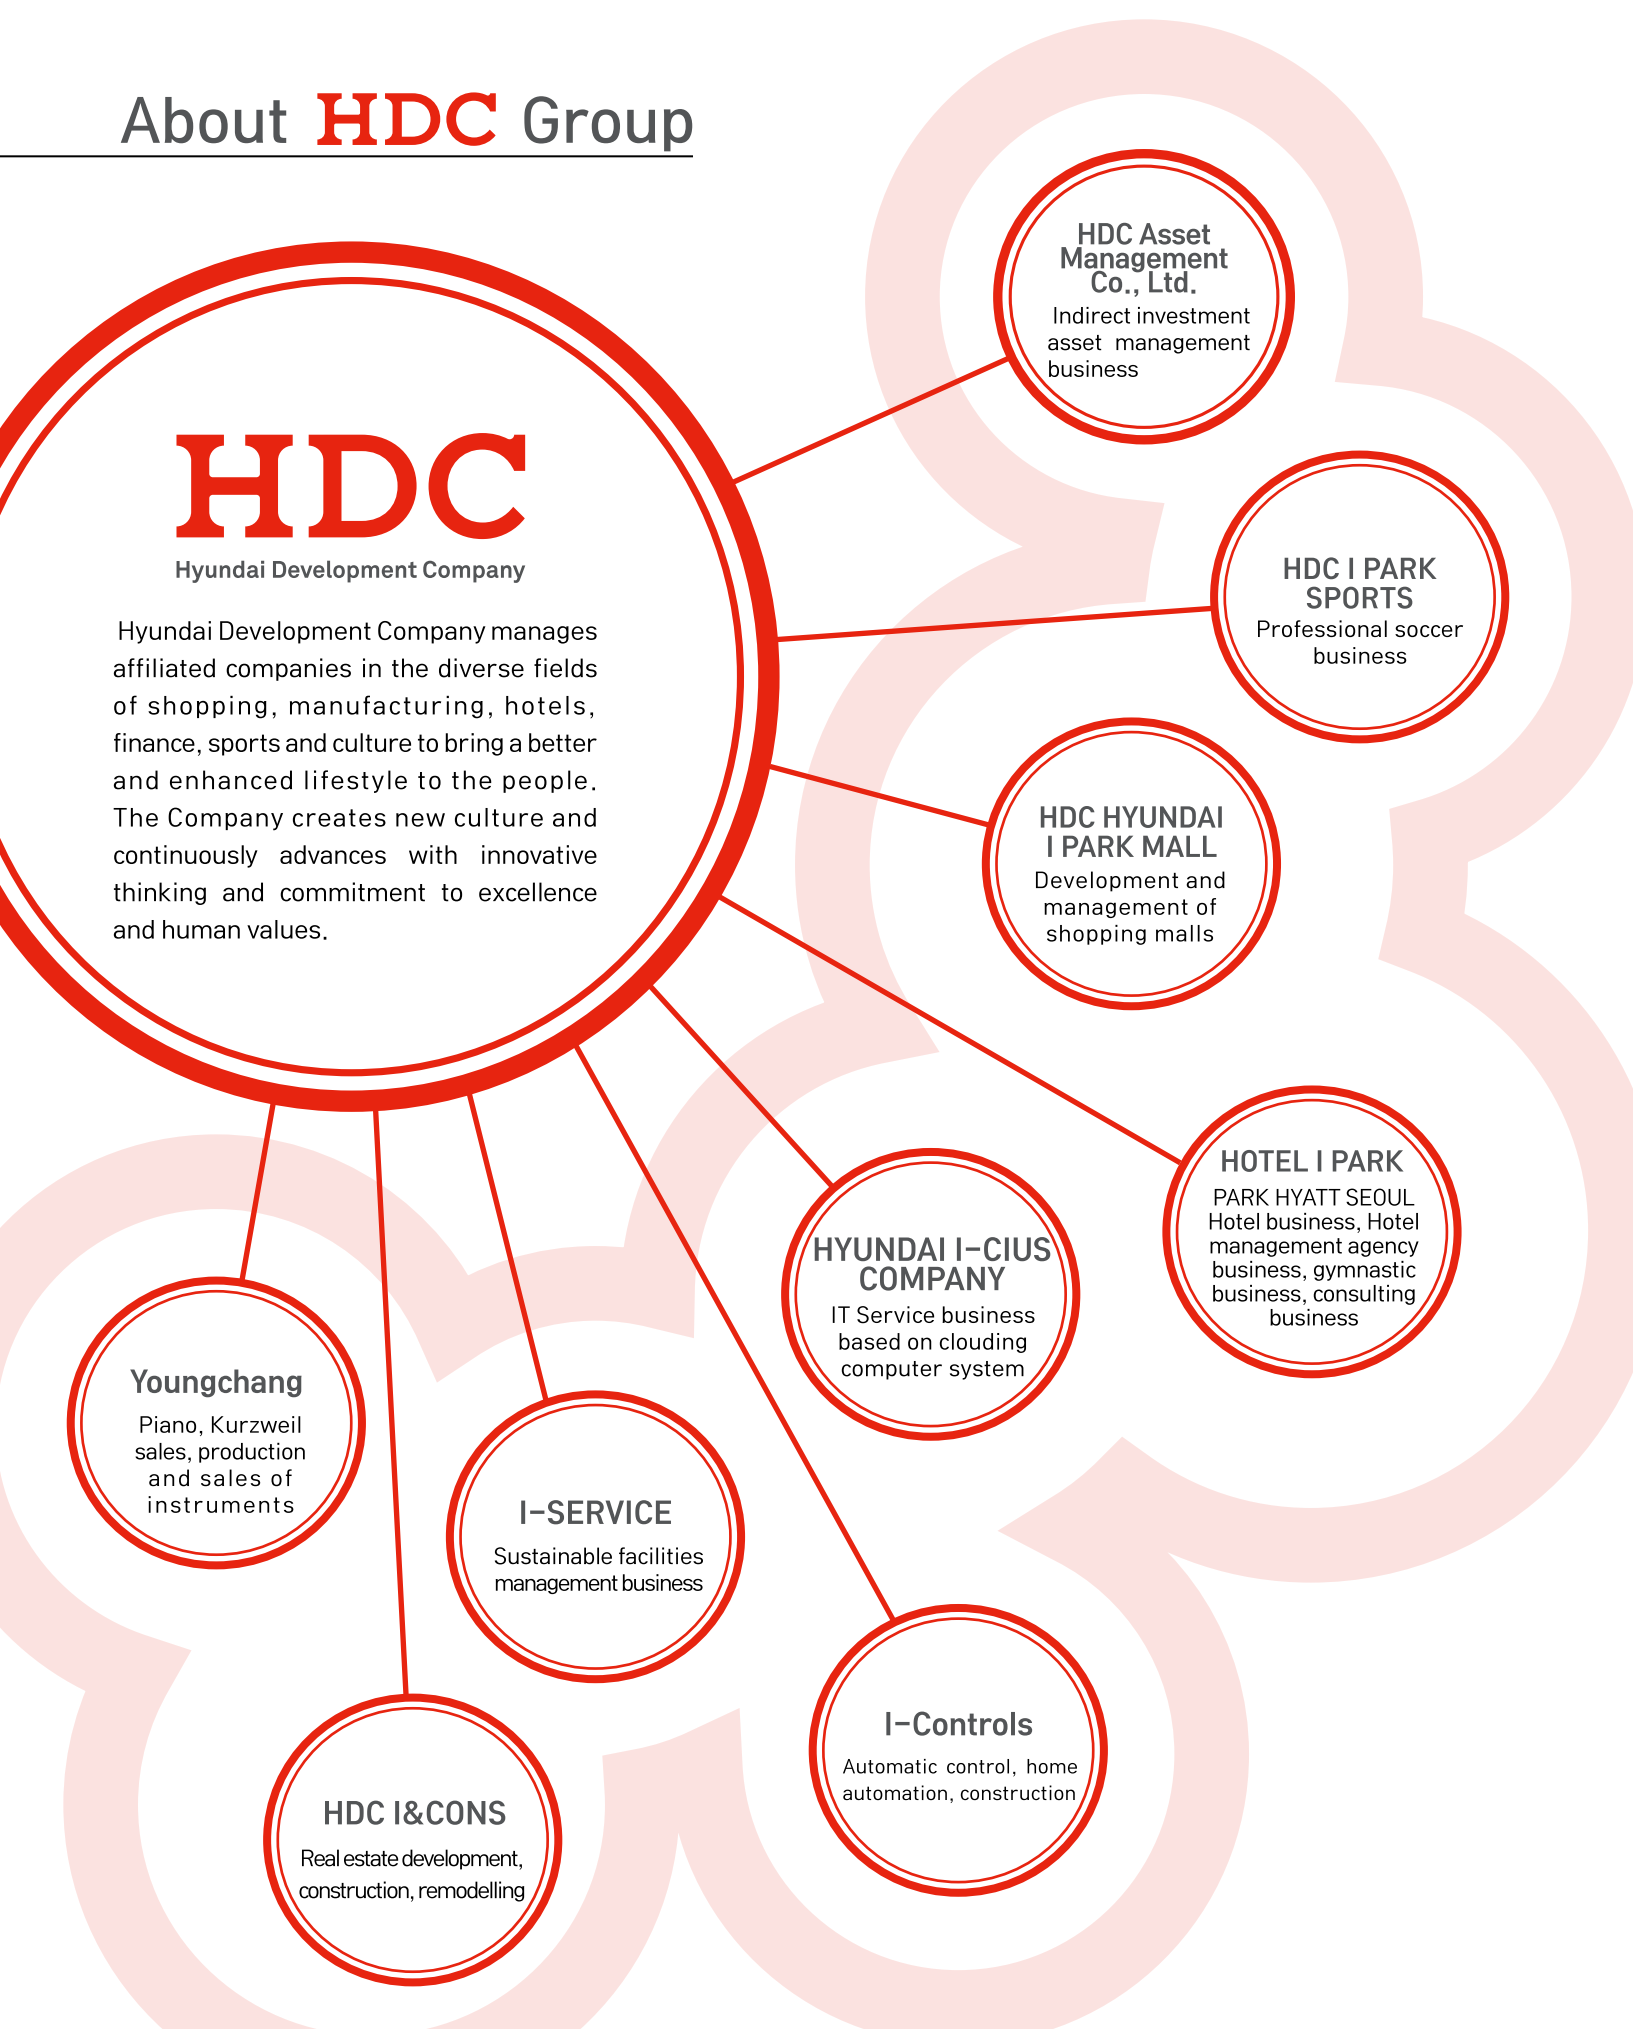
About HDC Group

HDC
Hyundai Development Company

Hyundai Development Company manages affiliated companies in the diverse fields of shopping, manufacturing, hotels, finance, sports and culture to bring a better and enhanced lifestyle to the people. The Company creates new culture and continuously advances with innovative thinking and commitment to excellence and human values.

HDC Asset Management Co., Ltd.
Indirect investment asset management business

HDC I PARK SPORTS
Professional soccer business

HDC HYUNDAI I PARK MALL
Development and management of shopping malls

HOTEL I PARK
PARK HYATT SEOUL Hotel business, Hotel management agency business, gymnastic business, consulting business

HYUNDAI I-CIUS COMPANY
IT Service business based on clouding computer system

Youngchang
Piano, Kurzweil sales, production and sales of instruments

I-SERVICE
Sustainable facilities management business

I-Controls
Automatic control, home automation, construction

HDC I&CONS
Real estate development, construction, remodelling